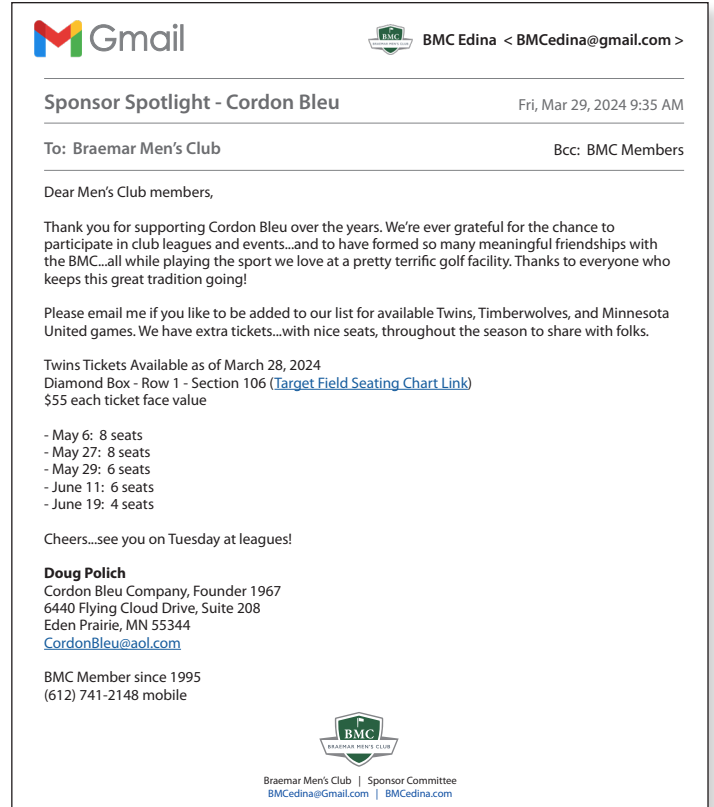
Gmail

BMC
BRAEMAR MEN'S CLUB

BMC Edina < BMCedina@gmail.com >

Sponsor Spotlight - Cordon Bleu

Fri, Mar 29, 2024 9:35 AM

To: Braemar Men's Club

Bcc: BMC Members

Dear Men's Club members,

Thank you for supporting Cordon Bleu over the years. We're ever grateful for the chance to participate in club leagues and events...and to have formed so many meaningful friendships with the BMC...all while playing the sport we love at a pretty terrific golf facility. Thanks to everyone who keeps this great tradition going!

Please email me if you like to be added to our list for available Twins, Timberwolves, and Minnesota United games. We have extra tickets...with nice seats, throughout the season to share with folks.

Twins Tickets Available as of March 28, 2024
Diamond Box - Row 1 - Section 106 (Target Field Seating Chart Link)
$55 each ticket face value

- May 6: 8 seats
- May 27: 8 seats
- May 29: 6 seats
- June 11: 6 seats
- June 19: 4 seats

Cheers...see you on Tuesday at leagues!

Doug Polich
Cordon Bleu Company, Founder 1967
6440 Flying Cloud Drive, Suite 208
Eden Prairie, MN 55344
CordonBleu@aol.com

BMC Member since 1995
(612) 741-2148 mobile

BMC
BRAEMAR MEN'S CLUB

Braemar Men's Club | Sponsor Committee
BMCedina@Gmail.com | BMCedina.com